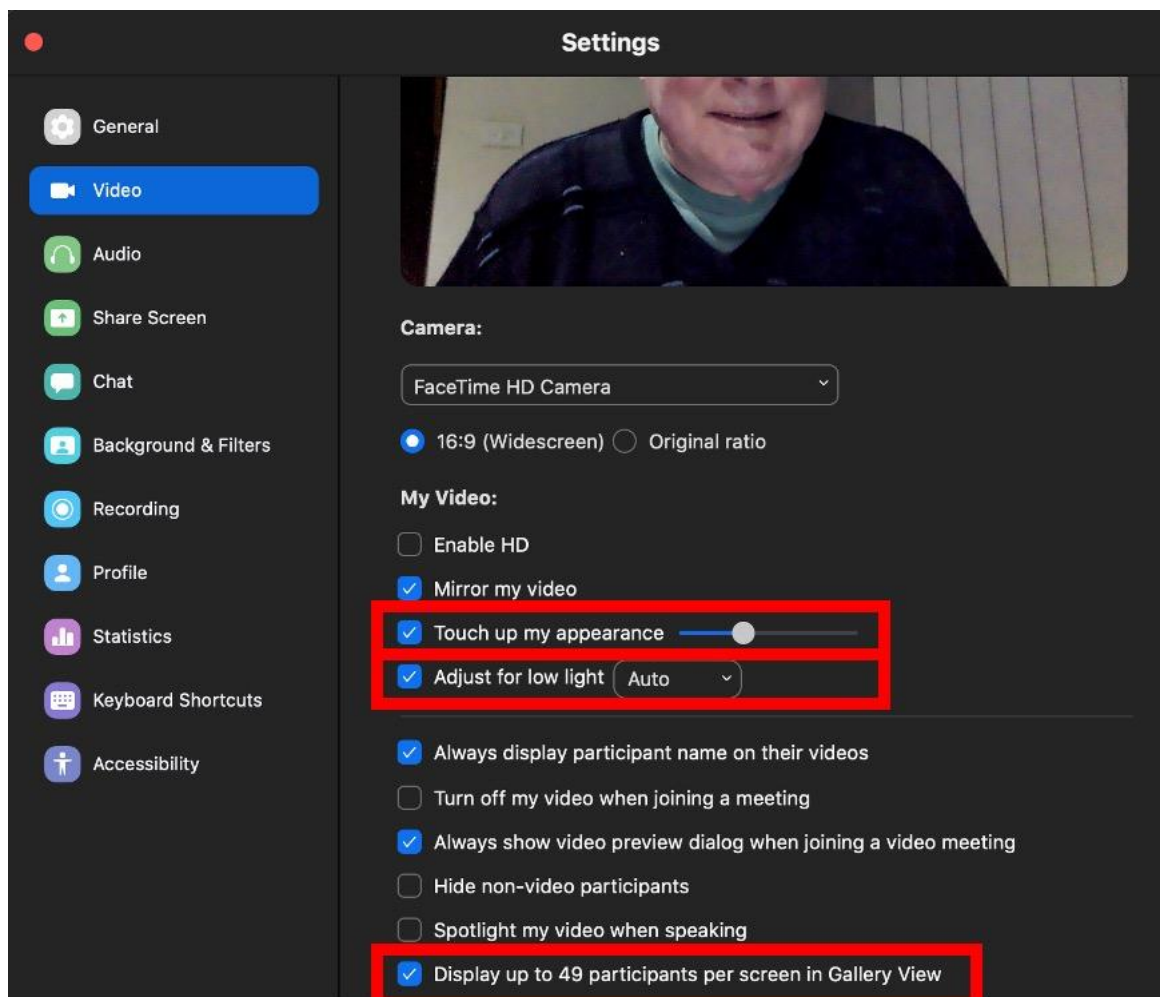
Settings

General
Video
Audio
Share Screen
Chat
Background & Filters
Recording
Profile
Statistics
Keyboard Shortcuts
Accessibility

Camera:
FaceTime HD Camera
16:9 (Widescreen) Original ratio

My Video:
Enable HD
Mirror my video
Touch up my appearance
Adjust for low light Auto

Always display participant name on their videos
Turn off my video when joining a meeting
Always show video preview dialog when joining a video meeting
Hide non-video participants
Spotlight my video when speaking
Display up to 49 participants per screen in Gallery View